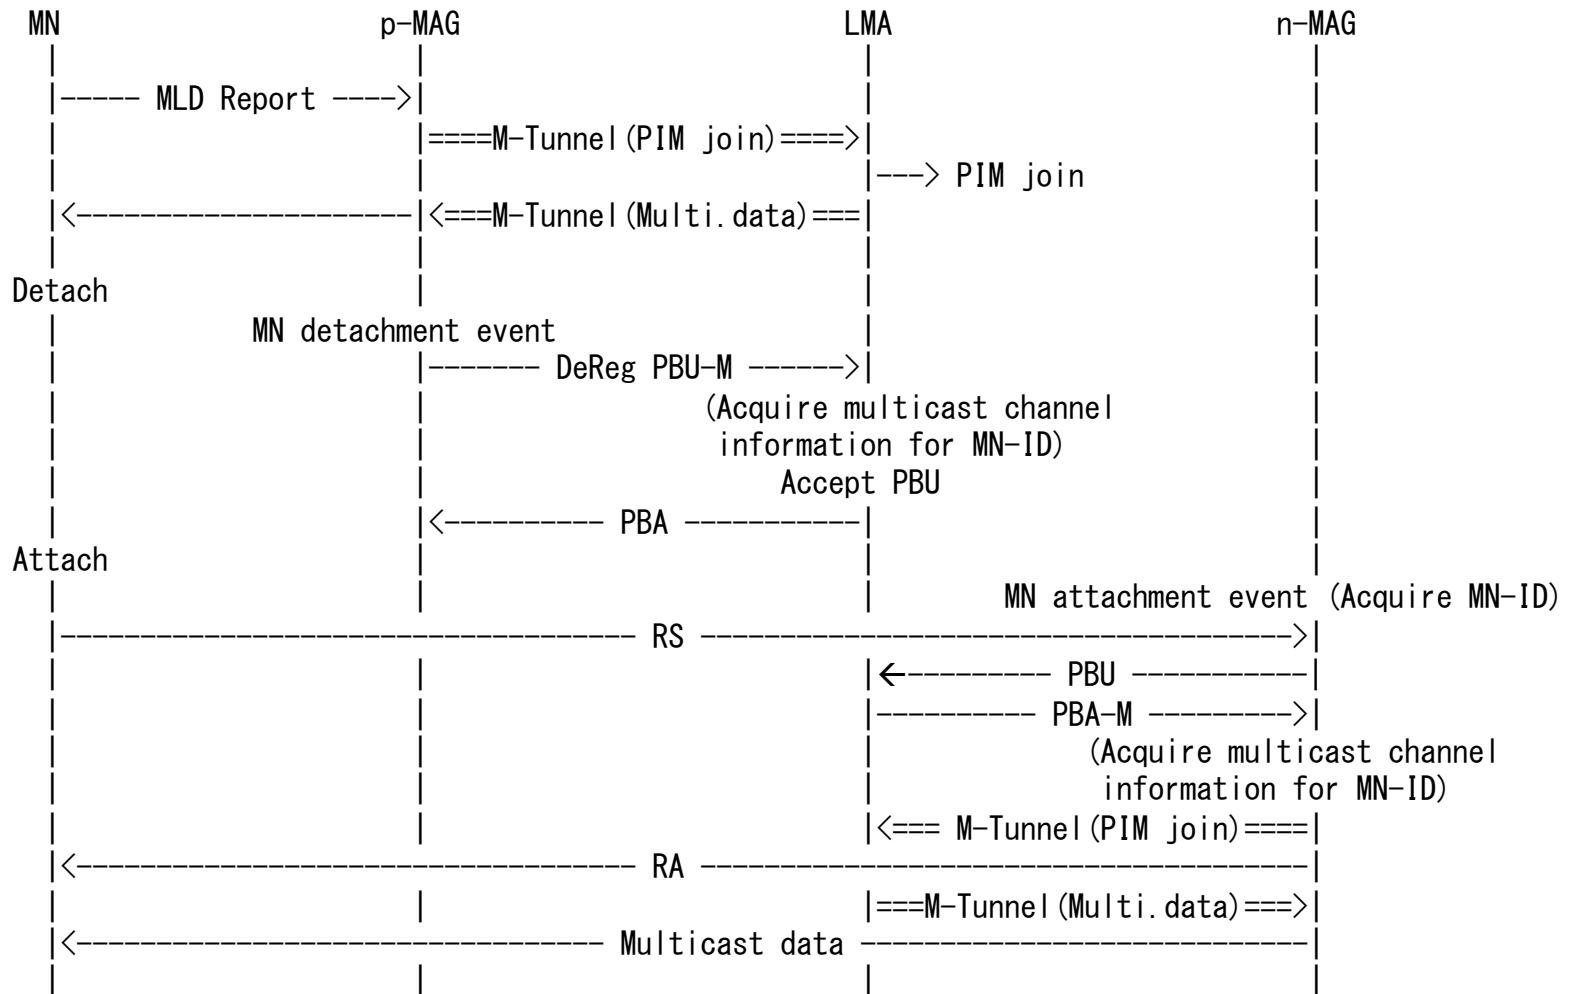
MN p-MAG LMA n-MAG

MLD Report

M-Tunnel(PIM join)

PIM join

M-Tunnel(Multi.data)

Detach

MN detachment event

DeReg PBU-M

(Acquire multicast channel information for MN-ID)

Accept PBU

PBA

Attach

MN attachment event (Acquire MN-ID)

RS

PBU

PBA-M

(Acquire multicast channel information for MN-ID)

M-Tunnel(PIM join)

RA

M-Tunnel(Multi.data)

Multicast data